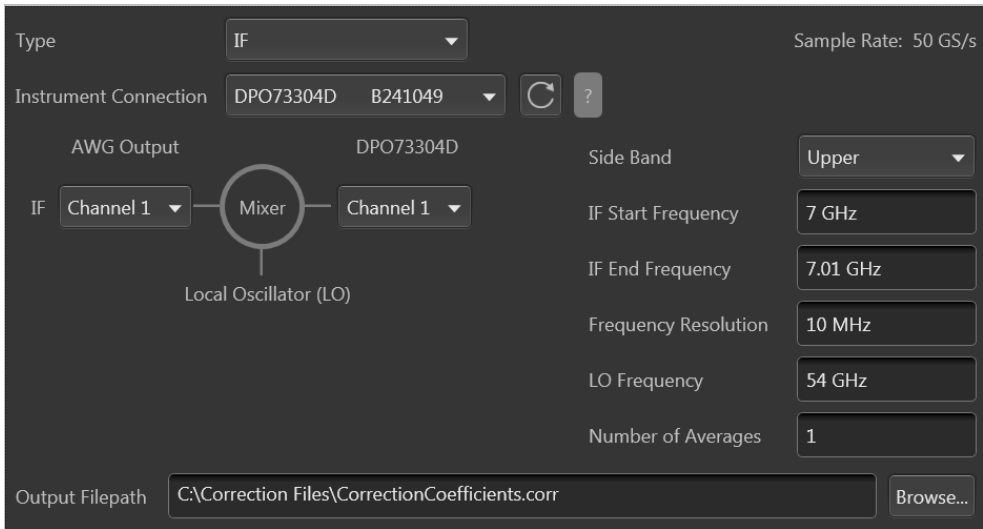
Type IF

Sample Rate: 50 GS/s

Instrument Connection DPO73304D B241049

?

AWG Output

DPO73304D

IF Channel 1

Mixer

Channel 1

Local Oscillator (LO)

Side Band Upper

IF Start Frequency 7 GHz

IF End Frequency 7.01 GHz

Frequency Resolution 10 MHz

LO Frequency 54 GHz

Number of Averages 1

Output Filepath C:\Correction Files\CorrectionCoefficients.corr

Browse...